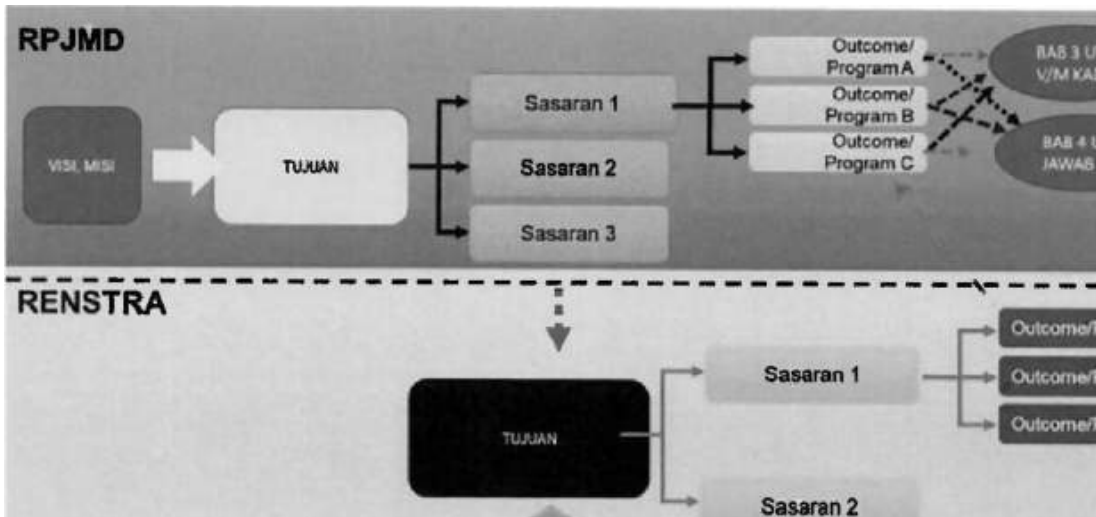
RPJMD

VISI, MISI

TUJUAN

Sasaran 1

Sasaran 2

Sasaran 3

Outcome/ Program A

Outcome/ Program B

Outcome/ Program C

BAB 3 U V/M KA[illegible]

BAB 4 U JAWAB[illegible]

RENSTRA

TUJUAN

Sasaran 1

Sasaran 2

Outcome/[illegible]

Outcome/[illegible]

Outcome/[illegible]